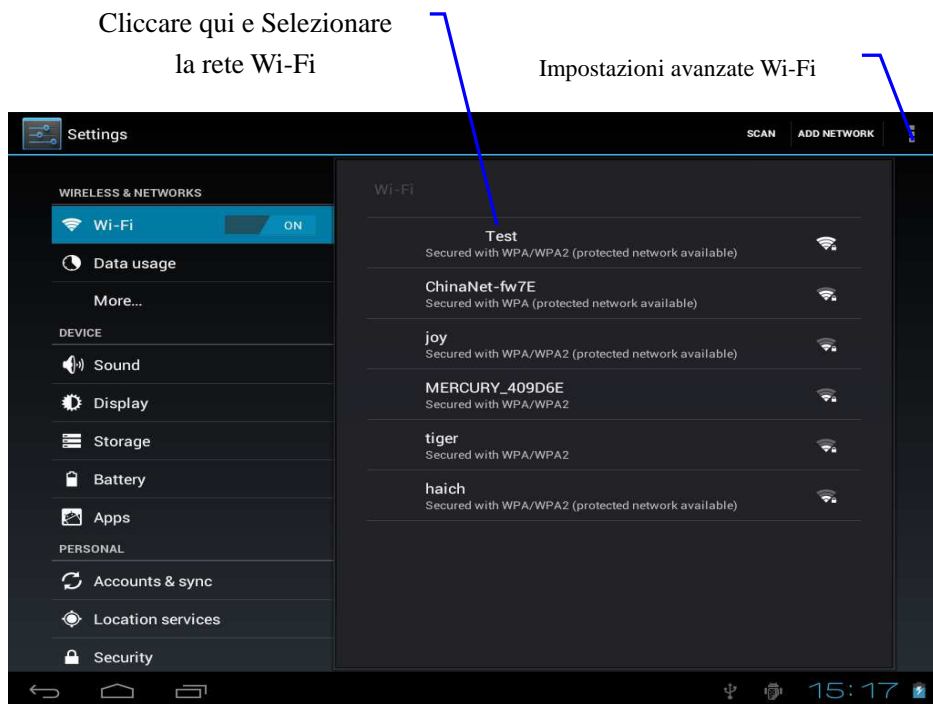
Cliccare qui e Selezionare la rete Wi-Fi

Impostazioni avanzate Wi-Fi

Settings

SCAN ADD NETWORK

WIRELESS & NETWORKS

Wi-Fi ON

Data usage

More...

DEVICE

Sound

Display

Storage

Battery

Apps

PERSONAL

Accounts & sync

Location services

Security

Wi-Fi

Test
Secured with WPA/WPA2 (protected network available)

ChinaNet-fw7E
Secured with WPA (protected network available)

joy
Secured with WPA/WPA2 (protected network available)

MERCURY_409D6E
Secured with WPA/WPA2

tiger
Secured with WPA/WPA2

haich
Secured with WPA/WPA2 (protected network available)

15:17